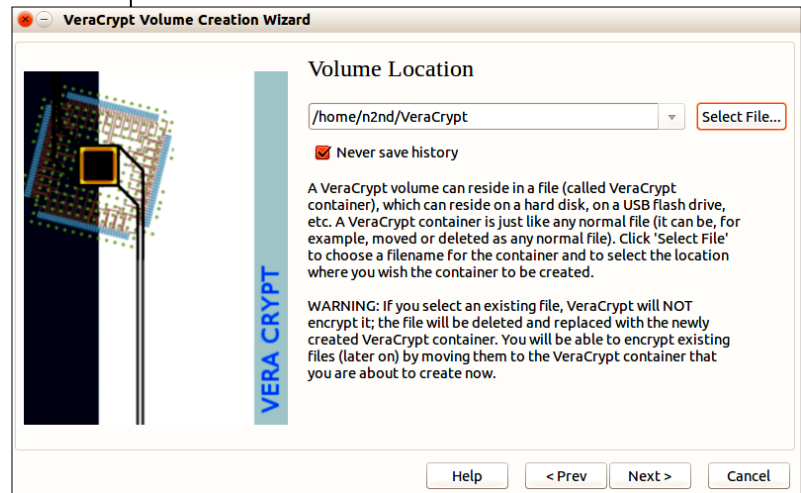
VeraCrypt Volume Creation Wizard

VERA CRYPT

Volume Location

/home/n2nd/VeraCrypt

Select File...

Never save history

A VeraCrypt volume can reside in a file (called VeraCrypt container), which can reside on a hard disk, on a USB flash drive, etc. A VeraCrypt container is just like any normal file (it can be, for example, moved or deleted as any normal file). Click 'Select File' to choose a filename for the container and to select the location where you wish the container to be created.

WARNING: If you select an existing file, VeraCrypt will NOT encrypt it; the file will be deleted and replaced with the newly created VeraCrypt container. You will be able to encrypt existing files (later on) by moving them to the VeraCrypt container that you are about to create now.

Help

< Prev

Next >

Cancel